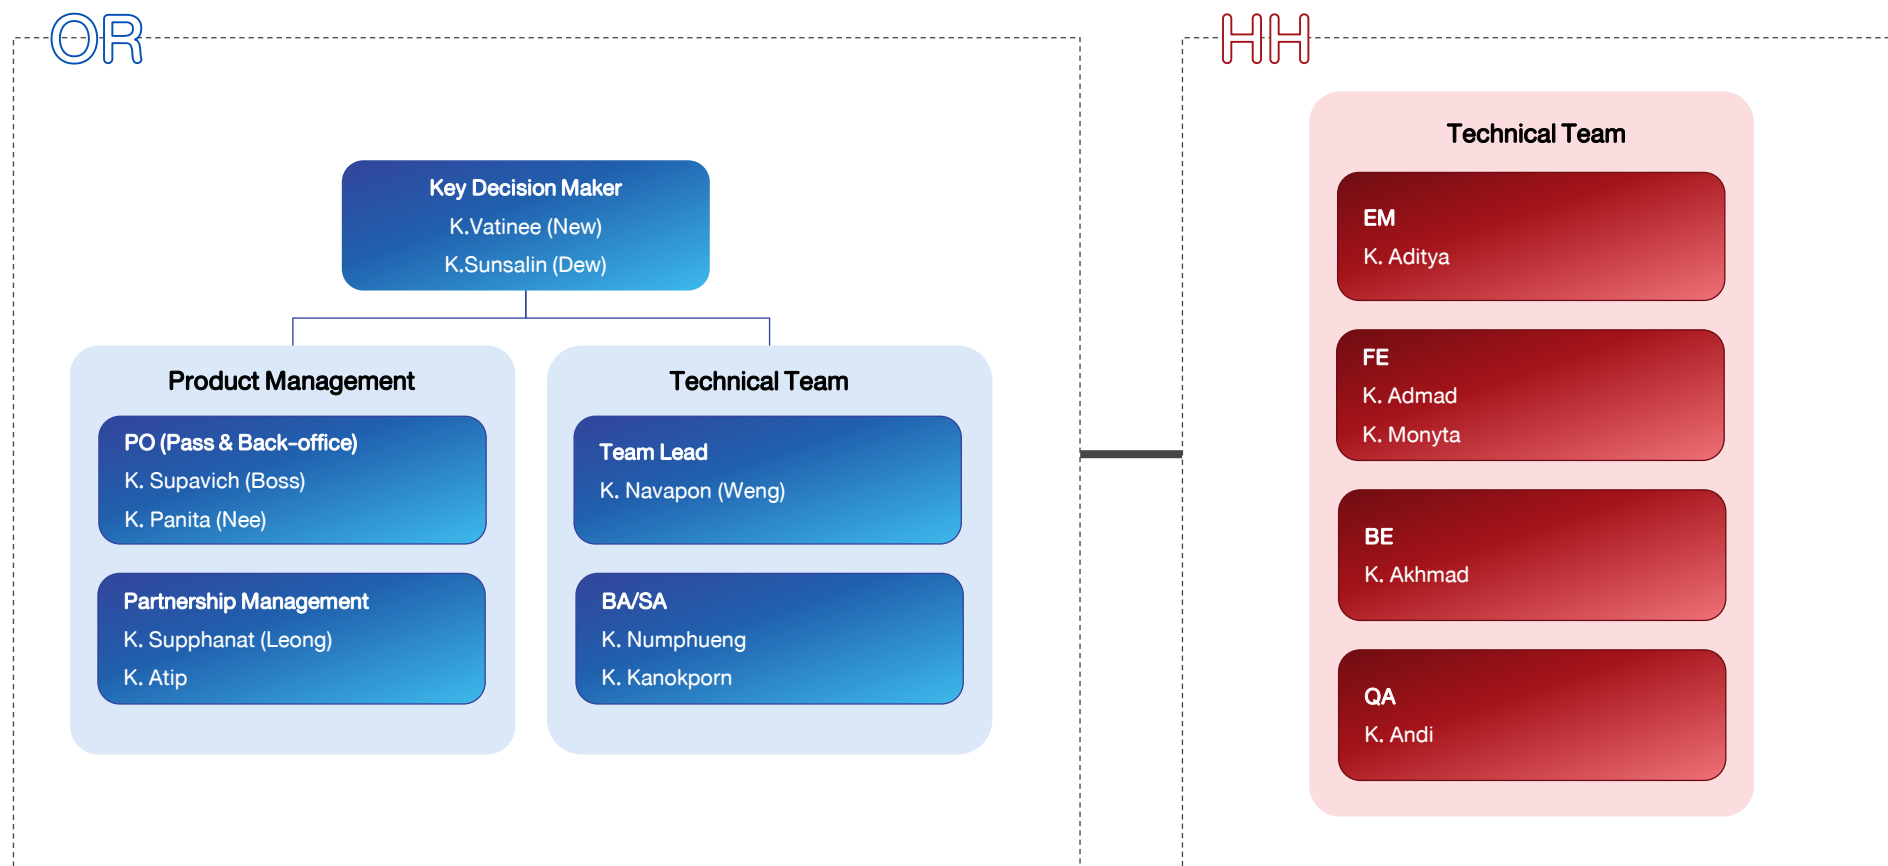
OR

Key Decision Maker
K.Vatinee (New)
K.Sunsalin (Dew)

Product Management

PO (Pass & Back-office)
K. Supavich (Boss)
K. Panita (Nee)

Partnership Management
K. Supphanat (Leong)
K. Atip

Technical Team

Team Lead
K. Navapon (Weng)

BA/SA
K. Numphueng
K. Kanokporn

HH

Technical Team

EM
K. Aditya

FE
K. Admad
K. Monyta

BE
K. Akhmad

QA
K. Andi